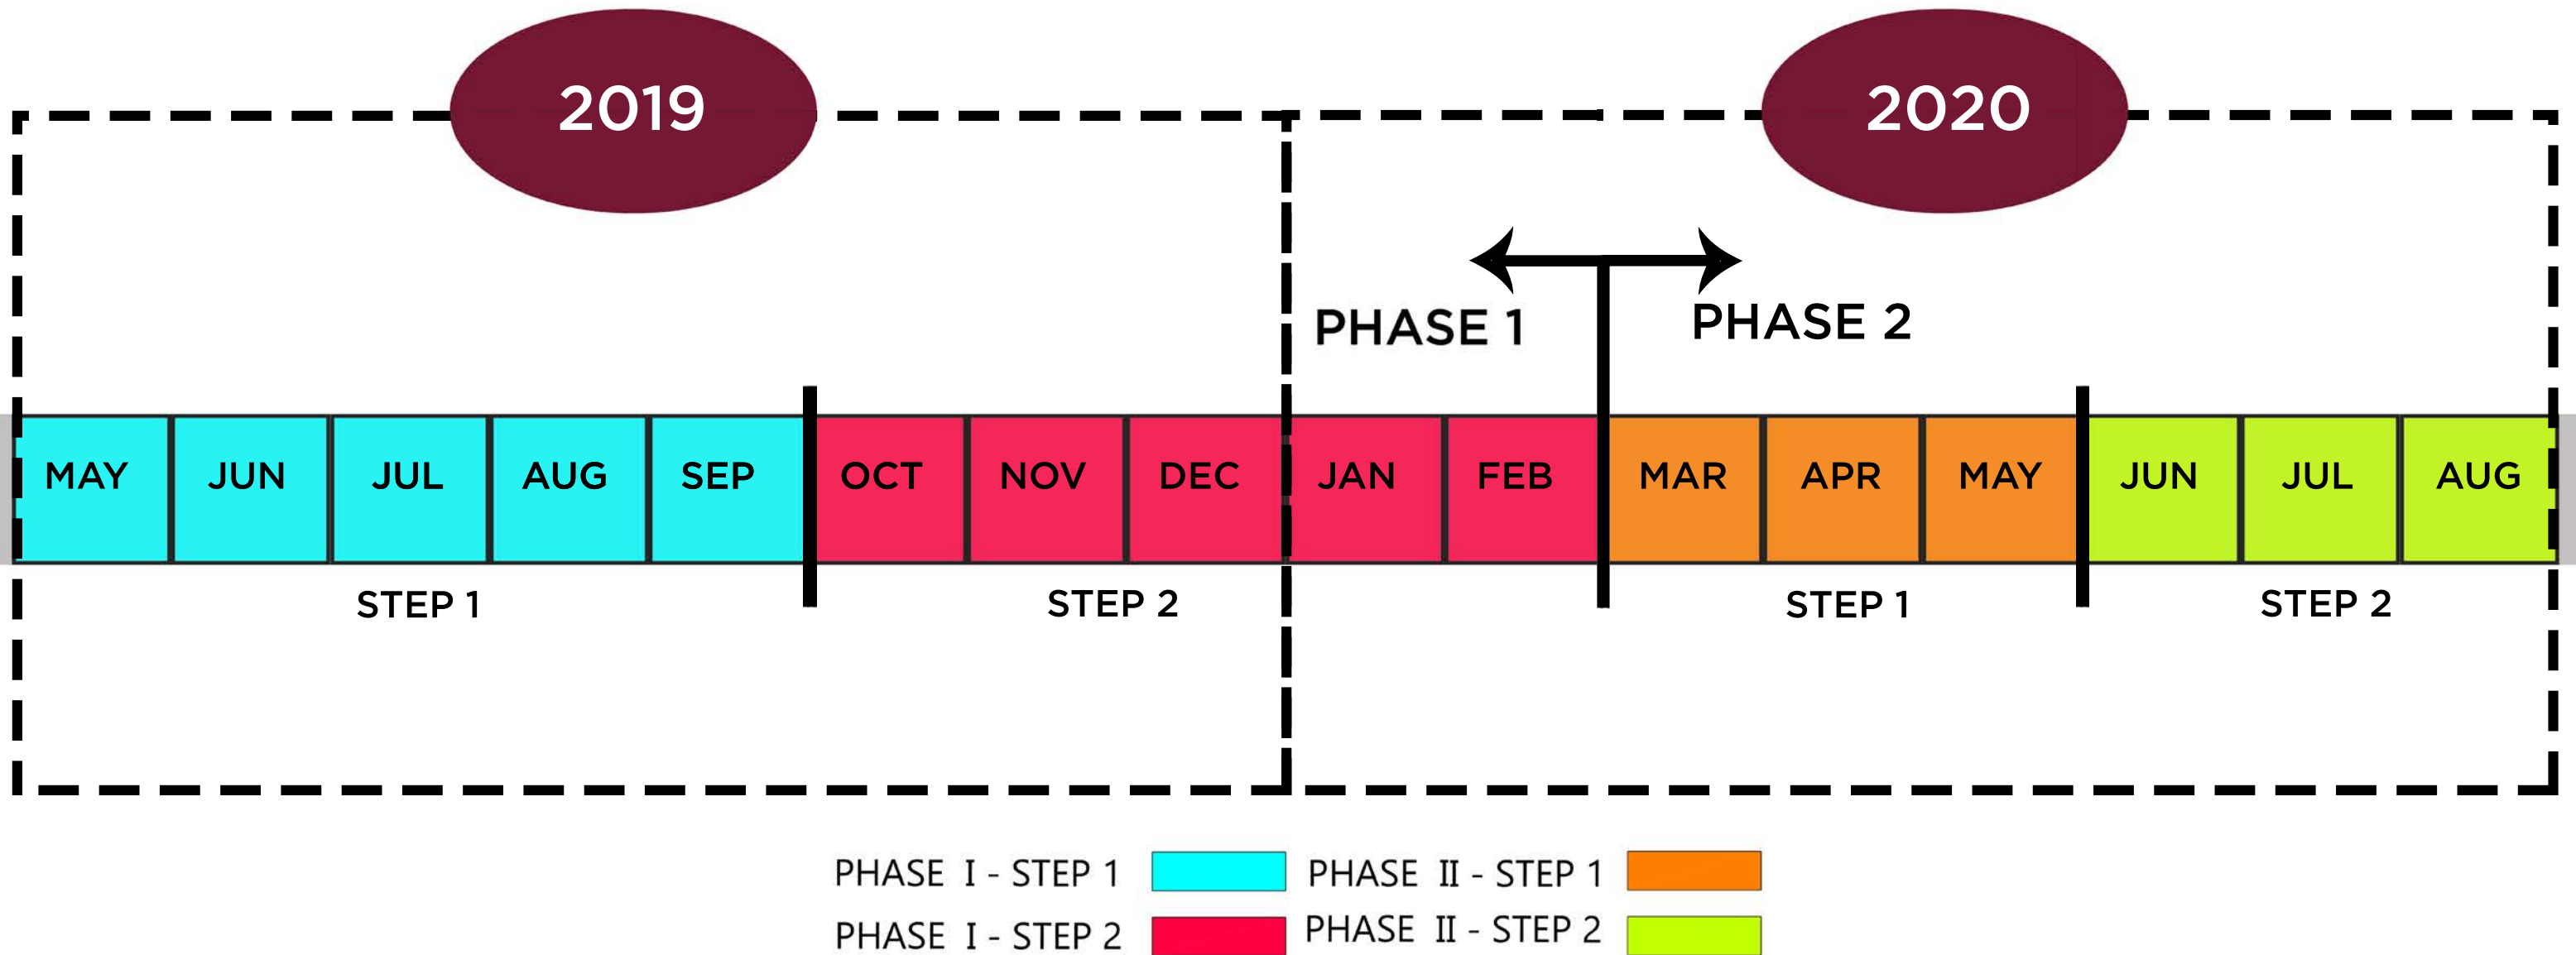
2019

2020

PHASE 1

PHASE 2

| MAY | JUN | JUL | AUG | SEP | OCT | NOV | DEC | JAN | FEB | MAR | APR | MAY | JUN | JUL | AUG |
|---|---|---|---|---|---|---|---|---|---|---|---|---|---|---|---|

STEP 1

STEP 2

STEP 1

STEP 2

PHASE I - STEP 1

PHASE II - STEP 1

PHASE I - STEP 2

PHASE II - STEP 2